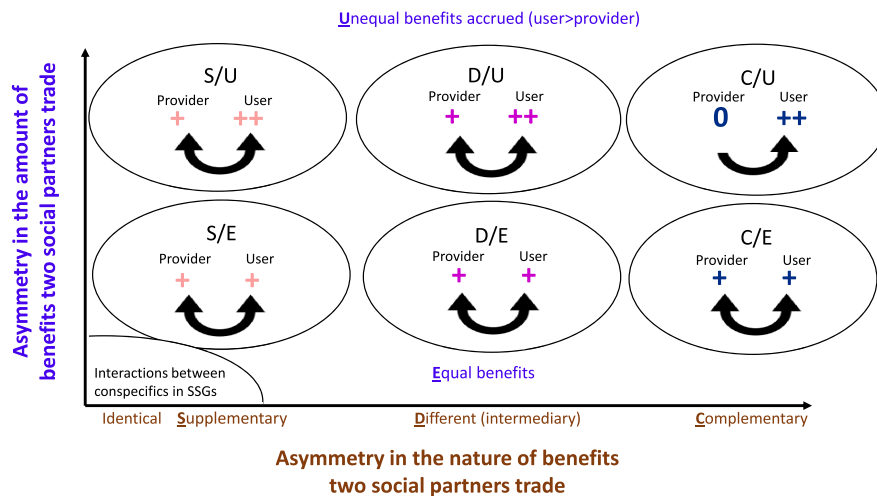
Unequal benefits accrued (user>provider)

Asymmetry in the amount of benefits two social partners trade

S/U
Provider User
+ ++

D/U
Provider User
+ ++

C/U
Provider User
0 ++

S/E
Provider User
+ +

D/E
Provider User
+ +

C/E
Provider User
+ +

Interactions between conspecifics in SSGs

Equal benefits

Identical Supplementary Different (intermediary) Complementary

Asymmetry in the nature of benefits two social partners trade